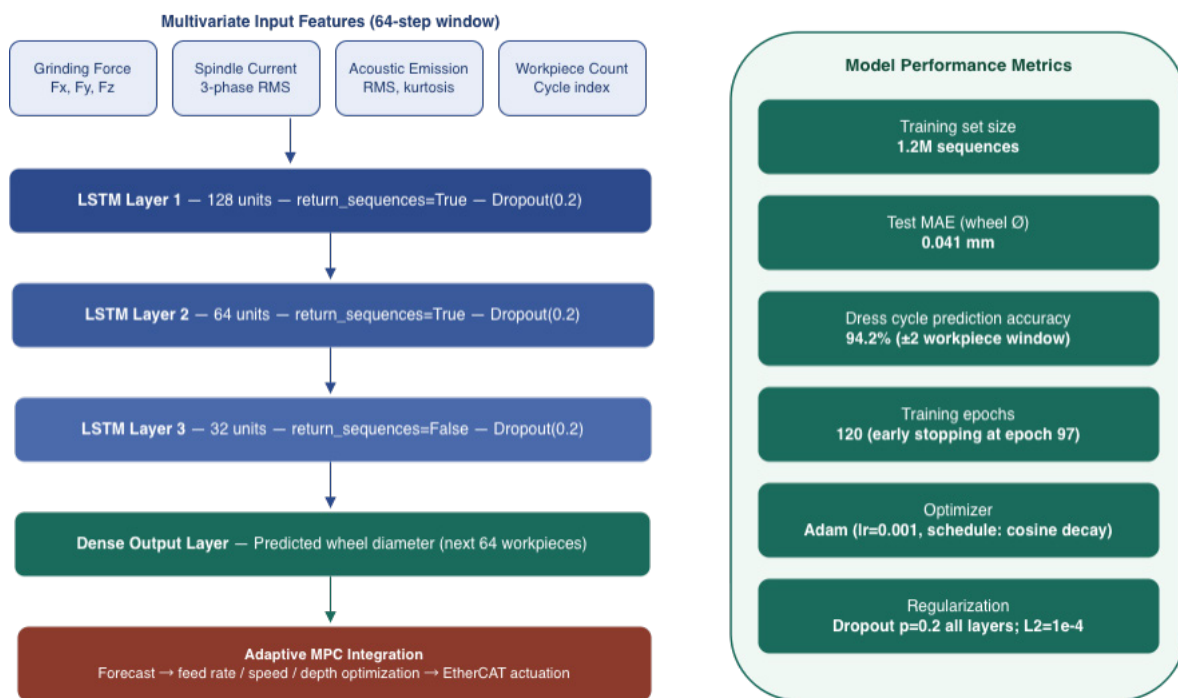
Multivariate Input Features (64-step window)

Grinding Force
Fx, Fy, Fz

Spindle Current
3-phase RMS

Acoustic Emission
RMS, kurtosis

Workpiece Count
Cycle index

LSTM Layer 1 — 128 units — return_sequences=True — Dropout(0.2)

LSTM Layer 2 — 64 units — return_sequences=True — Dropout(0.2)

LSTM Layer 3 — 32 units — return_sequences=False — Dropout(0.2)

Dense Output Layer — Predicted wheel diameter (next 64 workpieces)

Adaptive MPC Integration
Forecast → feed rate / speed / depth optimization → EtherCAT actuation

Model Performance Metrics

Training set size
1.2M sequences

Test MAE (wheel Ø)
0.041 mm

Dress cycle prediction accuracy
94.2% (±2 workpiece window)

Training epochs
120 (early stopping at epoch 97)

Optimizer
Adam (lr=0.001, schedule: cosine decay)

Regularization
Dropout p=0.2 all layers; L2=1e-4